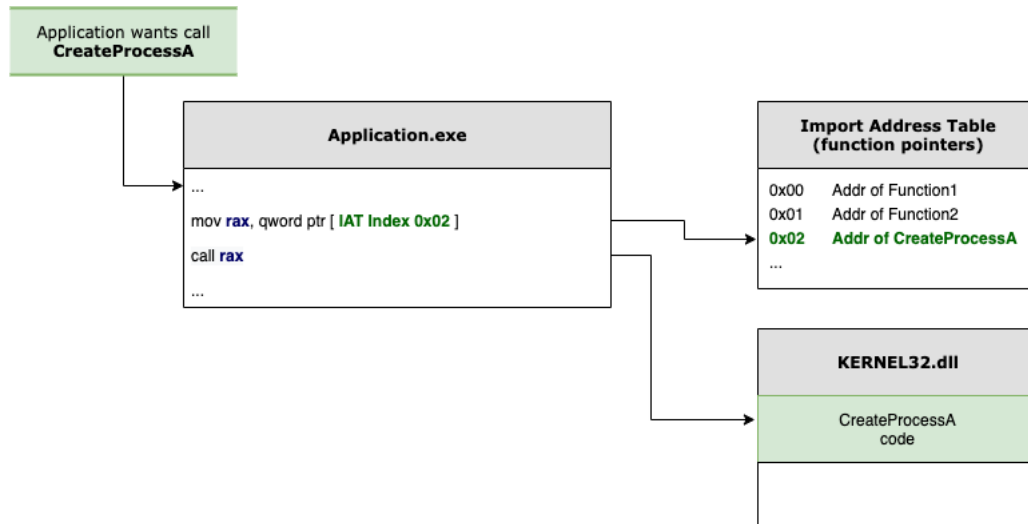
Application wants call
**CreateProcessA**

**Application.exe**

...

mov **rax**, qword ptr [ **IAT Index 0x02** ]

call **rax**

...

**Import Address Table (function pointers)**

0x00 Addr of Function1
0x01 Addr of Function2
**0x02 Addr of CreateProcessA**
...

**KERNEL32.dll**

CreateProcessA
code